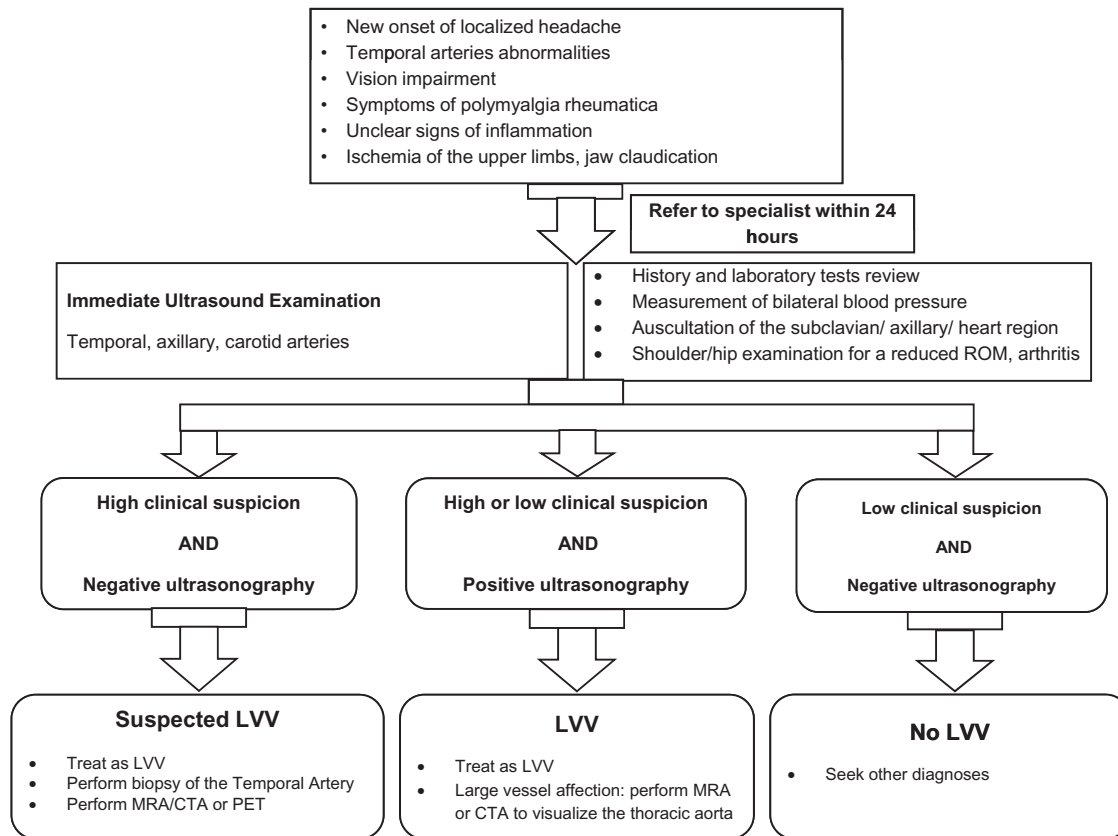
- New onset of localized headache
- Temporal arteries abnormalities
- Vision impairment
- Symptoms of polymyalgia rheumatica
- Unclear signs of inflammation
- Ischemia of the upper limbs, jaw claudication

Refer to specialist within 24 hours

Immediate Ultrasound Examination

Temporal, axillary, carotid arteries

- History and laboratory tests review
- Measurement of bilateral blood pressure
- Auscultation of the subclavian/ axillary/ heart region
- Shoulder/hip examination for a reduced ROM, arthritis

High clinical suspicion

AND

Negative ultrasonography

High or low clinical suspicion

AND

Positive ultrasonography

Low clinical suspicion

AND

Negative ultrasonography

Suspected LVV

- Treat as LVV
- Perform biopsy of the Temporal Artery
- Perform MRA/CTA or PET

LVV

- Treat as LVV
- Large vessel affection: perform MRA or CTA to visualize the thoracic aorta

No LVV

- Seek other diagnoses